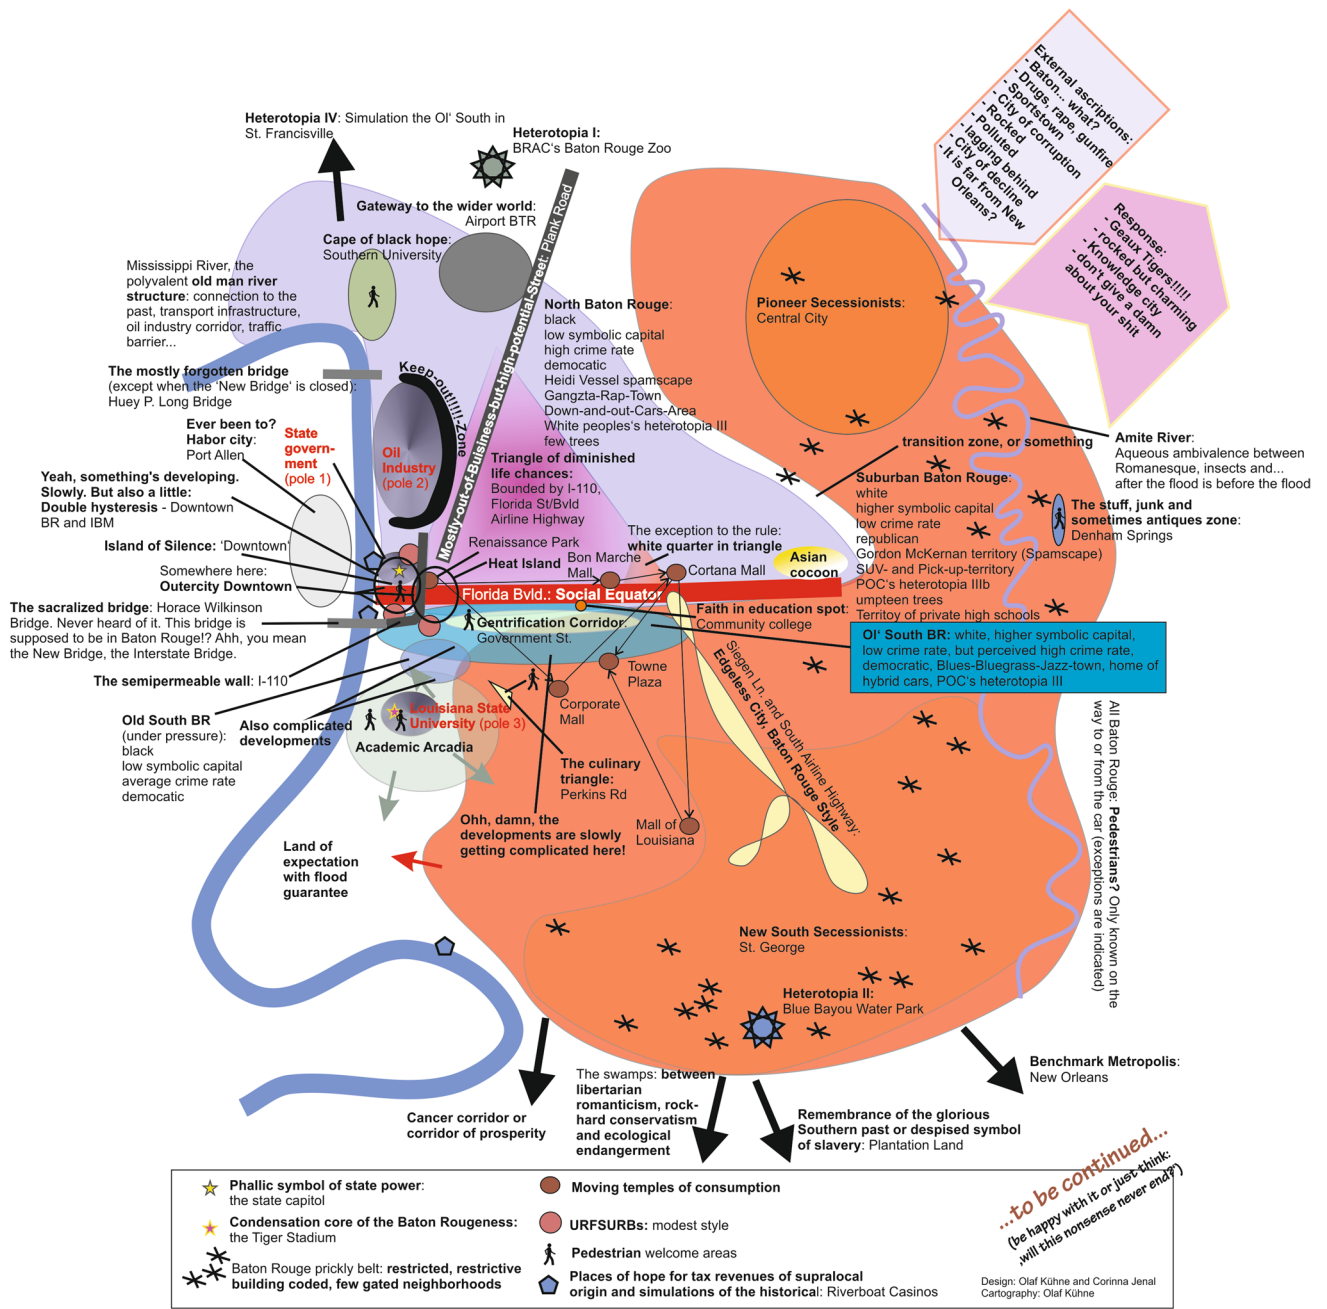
Heterotopia IV: Simulation the Ol' South in St. Francisville

Heterotopia I: BRAC's Baton Rouge Zoo

External ascriptions:
- Baton... what?
- Drugs, rape, gunfire
- Sportstown
- City of corruption
- Rocked
- Polluted
- lagging behind
- City of decline
- It is far from New Orleans?

Response:
- Geaux Tigers!!!!!
- rocked but charming
- Knowledge city
- don't give a damn about your shit

Gateway to the wider world: Airport BTR

Cape of black hope: Southern University

Mostly-out-of-Business-but-high-potential-Street: Plank Road

Mississippi River, the polyvalent old man river structure: connection to the past, transport infrastructure, oil industry corridor, traffic barrier...

North Baton Rouge: black low symbolic capital high crime rate democratic Heidi Vessel spamscape Gangzta-Rap-Town Down-and-out-Cars-Area White peoples's heterotopia III few trees

Pioneer Secessionists: Central City

Keep-out!!!!-Zone

The mostly forgotten bridge (except when the 'New Bridge' is closed): Huey P. Long Bridge

Oil Industry (pole 2)

Ever been to? Habor city: Port Allen

State govern-ment (pole 1)

Triangle of diminished life chances: Bounded by I-110, Florida St/Bvld Airline Highway

transition zone, or something

Amite River: Aqueous ambivalence between Romanesque, insects and... after the flood is before the flood

Yeah, something's developing. Slowly. But also a little: Double hysteresis - Downtown BR and IBM

Suburban Baton Rouge: white higher symbolic capital low crime rate republican Gordon McKernan territory (Spamscape) SUV- and Pick-up-territory POC's heterotopia IIIb umpteen trees Territoy of private high schools

The stuff, junk and sometimes antiques zone: Denham Springs

Island of Silence: 'Downtown'

Renaissance Park

The exception to the rule: white quarter in triangle

Somewhere here: Outercity Downtown

Heat Island

Bon Marche Mall

Cortana Mall

Asian cocoon

Florida Bvld.: Social Equator

The sacralized bridge: Horace Wilkinson Bridge. Never heard of it. This bridge is supposed to be in Baton Rouge!? Ahh, you mean the New Bridge, the Interstate Bridge.

Gentrification Corridor: Government St.

Faith in education spot: Community college

Ol' South BR: white, higher symbolic capital, low crime rate, but perceived high crime rate, democratic, Blues-Bluegrass-Jazz-town, home of hybrid cars, POC's heterotopia III

The semipermeable wall: I-110

Towne Plaza

Siegen Ln. and South Airline Highway: Edgeless City, Baton Rouge Style

Old South BR (under pressure): black low symbolic capital average crime rate democatic

Also complicated developments

Louisiana State University (pole 3)

Academic Arcadia

Corporate Mall

The culinary triangle: Perkins Rd

All Baton Rouge: Pedestrians? Only known on the way to or from the car (exceptions are indicated)

Ohh, damn, the developments are slowly getting complicated here!

Mall of Louisiana

Land of expectation with flood guarantee

New South Secessionists: St. George

Heterotopia II: Blue Bayou Water Park

Benchmark Metropolis: New Orleans

The swamps: between libertarian romanticism, rock-hard conservatism and ecological endangerment

Cancer corridor or corridor of prosperity

Remembrance of the glorious Southern past or despised symbol of slavery: Plantation Land

Phallic symbol of state power: the state capitol

Condensation core of the Baton Rougeness: the Tiger Stadium

Baton Rouge prickly belt: restricted, restrictive building coded, few gated neighborhoods

Moving temples of consumption

URFSURBs: modest style

Pedestrian welcome areas

Places of hope for tax revenues of supralocal origin and simulations of the historical: Riverboat Casinos

...to be continued...
(be happy with it or just think: ,will this nonsense never end?')

Design: Olaf Kühne and Corinna Jenal
Cartography: Olaf Kühne